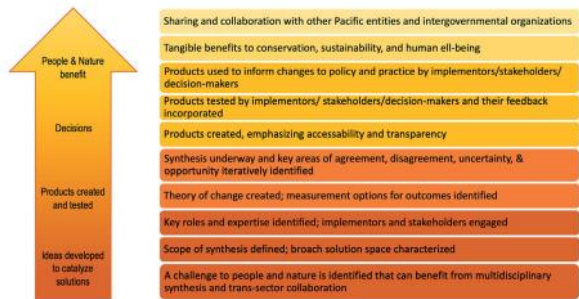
People & Nature benefit

Decisions

Products created and tested

Ideas developed to catalyze solutions

Sharing and collaboration with other Pacific entities and intergovernmental organizations

Tangible benefits to conservation, sustainability, and human ell-being

Products used to inform changes to policy and practice by implementors/stakeholders/ decision-makers

Products tested by implementors/ stakeholders/decision-makers and their feedback incorporated

Products created, emphasizing accessability and transparency

Synthesis underway and key areas of agreement, disagreement, uncertainty, & opportunity iteratively identified

Theory of change created; measurement options for outcomes identified

Key roles and expertise identified; implementors and stakeholders engaged

Scope of synthesis defined; broach solution space characterized

A challenge to people and nature is identified that can benefit from multidisciplinary synthesis and trans-sector collaboration